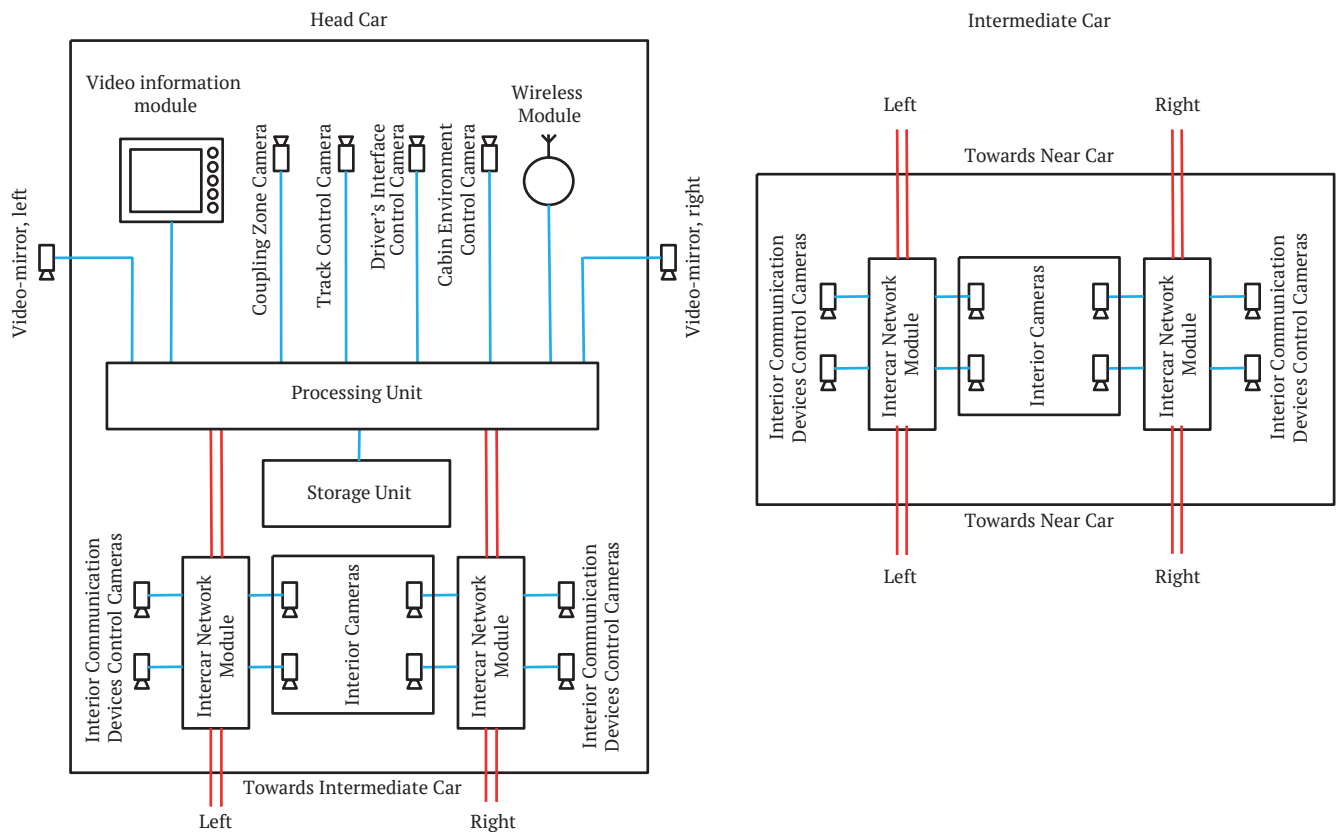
Head Car

Video information module

Coupling Zone Camera

Track Control Camera

Driver's Interface Control Camera

Cabin Environment Control Camera

Wireless Module

Video-mirror, left

Video-mirror, right

Processing Unit

Storage Unit

Interior Communication Devices Control Cameras

Intercar Network Module

Interior Cameras

Intercar Network Module

Interior Communication Devices Control Cameras

Towards Intermediate Car

Left

Right

Intermediate Car

Left

Right

Towards Near Car

Interior Communication Devices Control Cameras

Intercar Network Module

Interior Cameras

Intercar Network Module

Interior Communication Devices Control Cameras

Towards Near Car

Left

Right